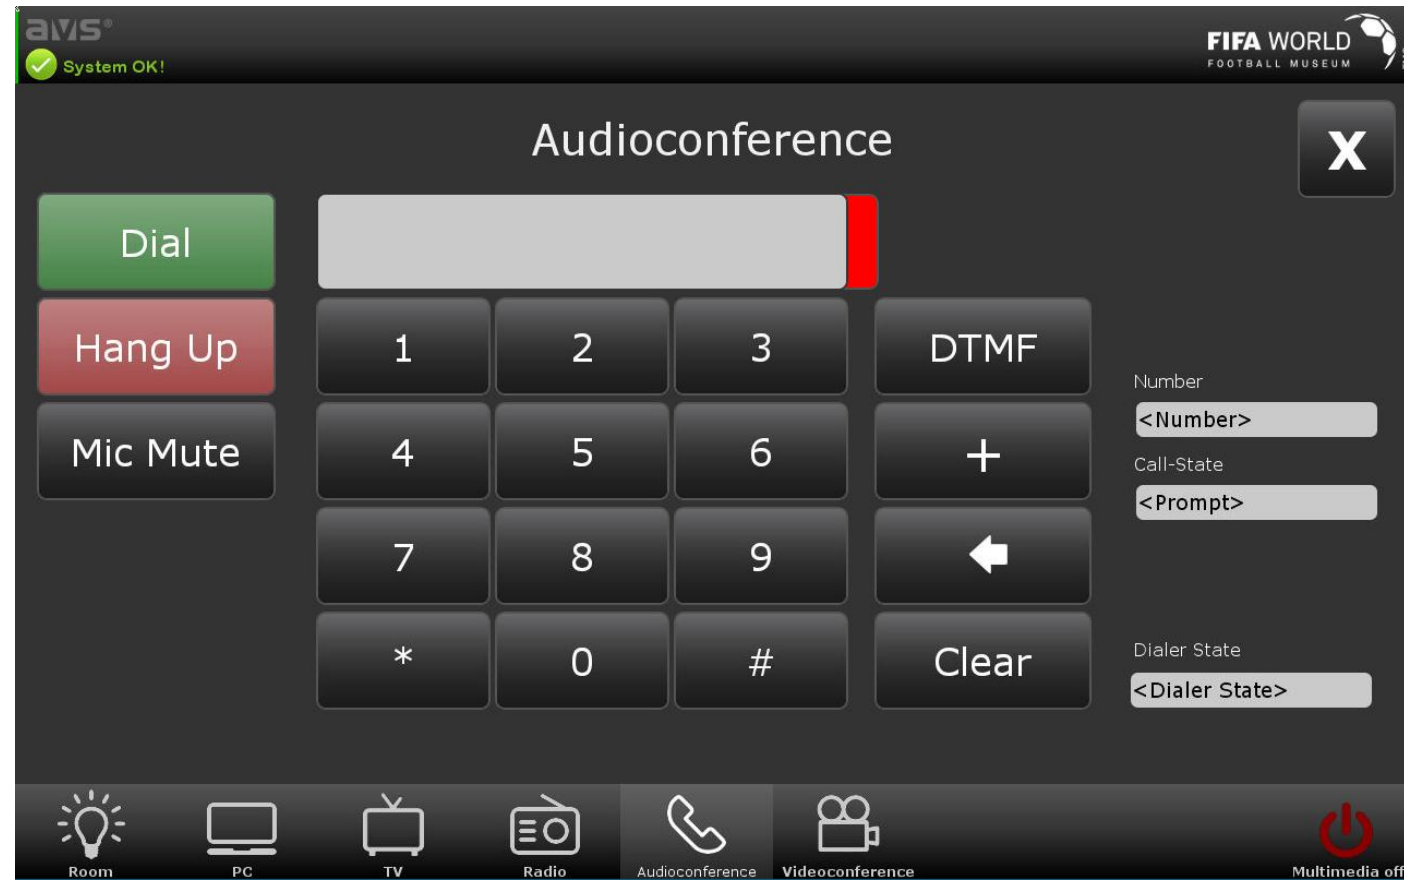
avs®
System OK!

FIFA WORLD
FOOTBALL MUSEUM

Audioconference

X

Dial
Hang Up
Mic Mute

| 1 | 2 | 3 | DTMF |
|---|---|---|---|
| 4 | 5 | 6 | + |
| 7 | 8 | 9 | |
| * | 0 | # | Clear |

Number
<Number>
Call-State
<Prompt>

Dialer State
<Dialer State>

Room
PC
TV
Radio
Audioconference
Videoconference
Multimedia off